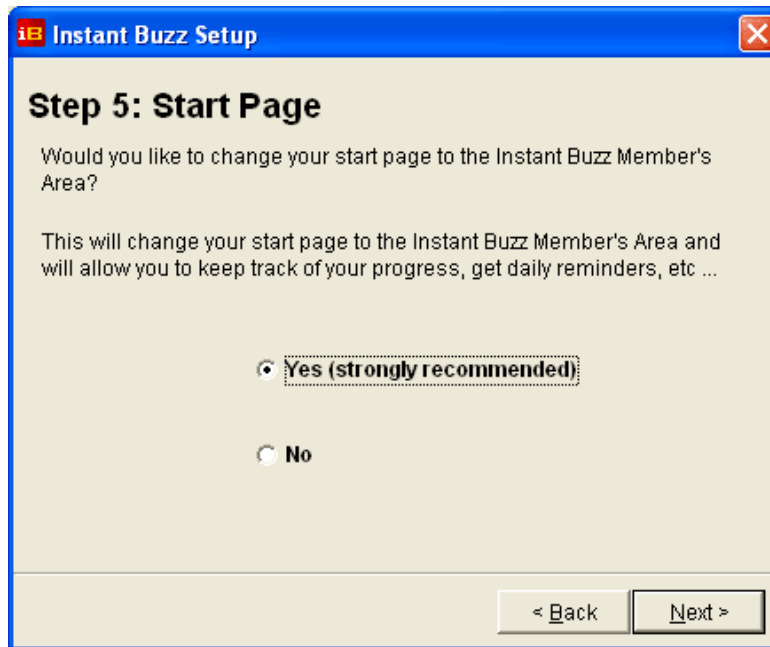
iB Instant Buzz Setup

Step 5: Start Page

Would you like to change your start page to the Instant Buzz Member's Area?

This will change your start page to the Instant Buzz Member's Area and will allow you to keep track of your progress, get daily reminders, etc ...

Yes (strongly recommended)

No

< Back

Next >